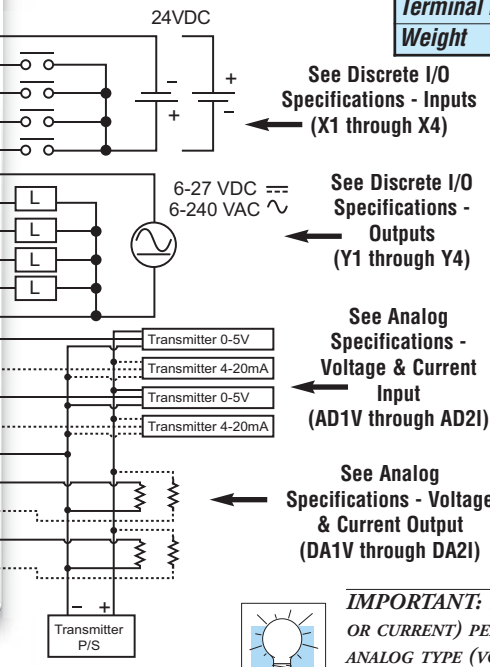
Terminal
Weight

24VDC

–
+
+
–

See Discrete I/O Specifications - Inputs (X1 through X4)

L
L
L
L

6-27 VDC
6-240 VAC

See Discrete I/O Specifications - Outputs (Y1 through Y4)

Transmitter 0-5V
Transmitter 4-20mA
Transmitter 0-5V
Transmitter 4-20mA

See Analog Specifications - Voltage & Current Input (AD1V through AD2I)

See Analog Specifications - Voltage & Current Output (DA1V through DA2I)

– +
Transmitter P/S

IMPORTANT:
OR CURRENT) PE
ANALOG TYPE (V